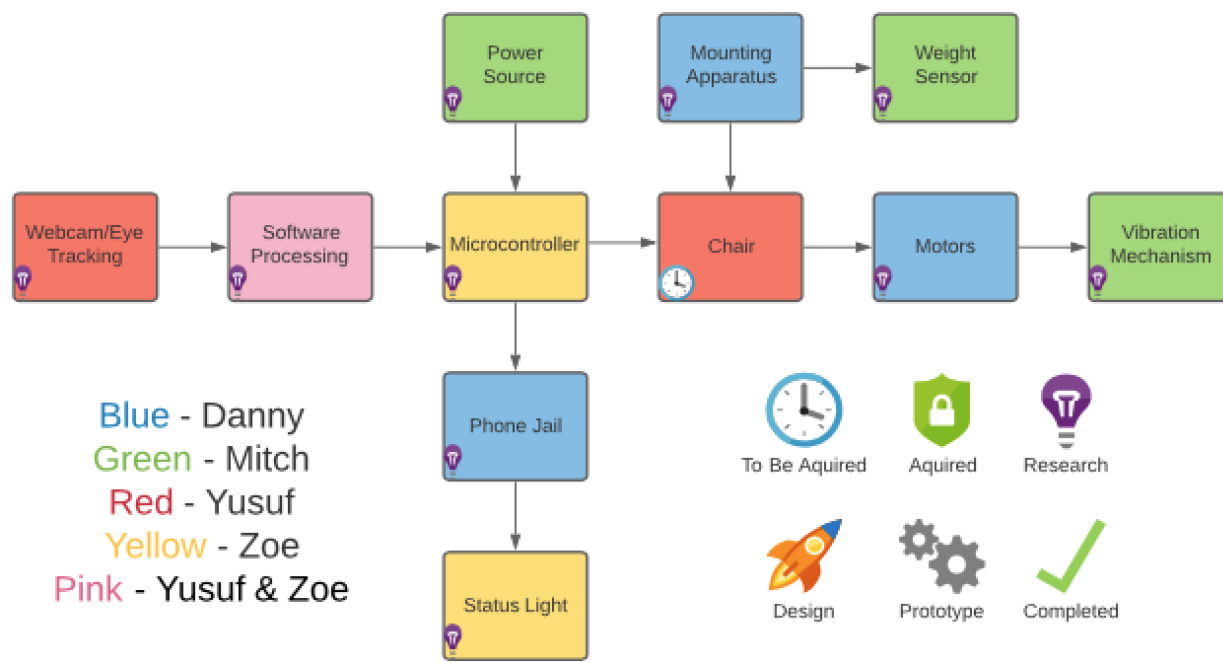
Power Source

Mounting Apparatus

Weight Sensor

Webcam/Eye Tracking

Software Processing

Microcontroller

Chair

Motors

Vibration Mechanism

Phone Jail

Status Light

Blue - Danny
Green - Mitch
Red - Yusuf
Yellow - Zoe
Pink - Yusuf & Zoe

To Be Aquired

Aquired

Research

Design

Prototype

Completed